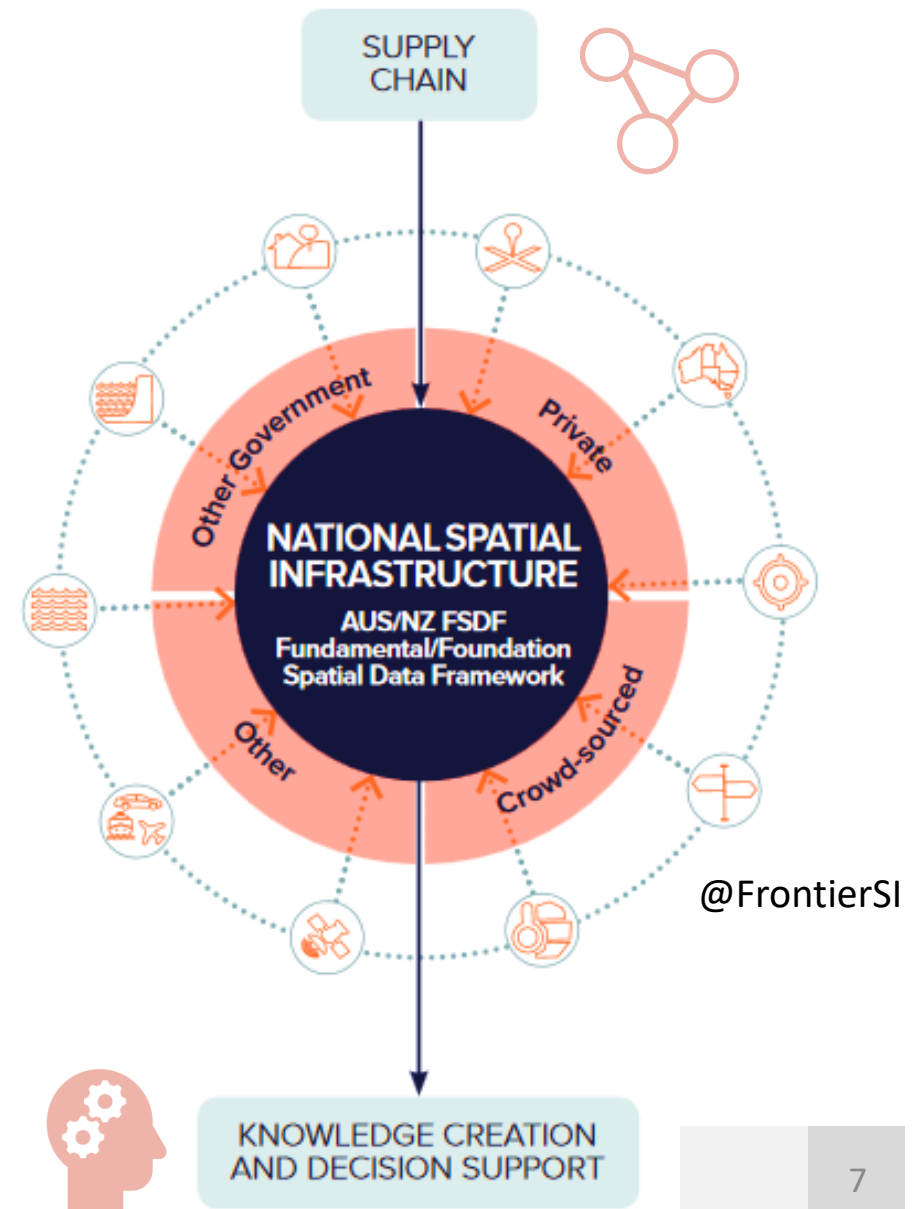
SUPPLY CHAIN

Other Government

Private

NATIONAL SPATIAL INFRASTRUCTURE

AUS/NZ FSDF Fundamental/Foundation Spatial Data Framework

Other

Crowd-sourced

@FrontierSI

KNOWLEDGE CREATION AND DECISION SUPPORT

7